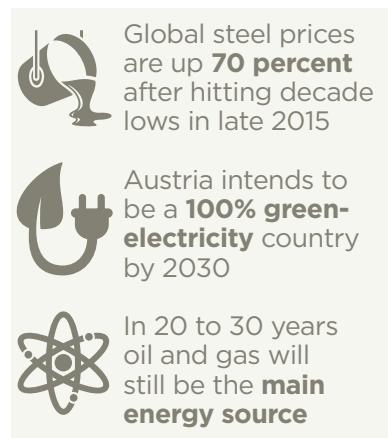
Global steel prices are up **70 percent** after hitting decade lows in late 2015

Austria intends to be a **100% green-electricity** country by 2030

In 20 to 30 years oil and gas will still be the **main energy source**